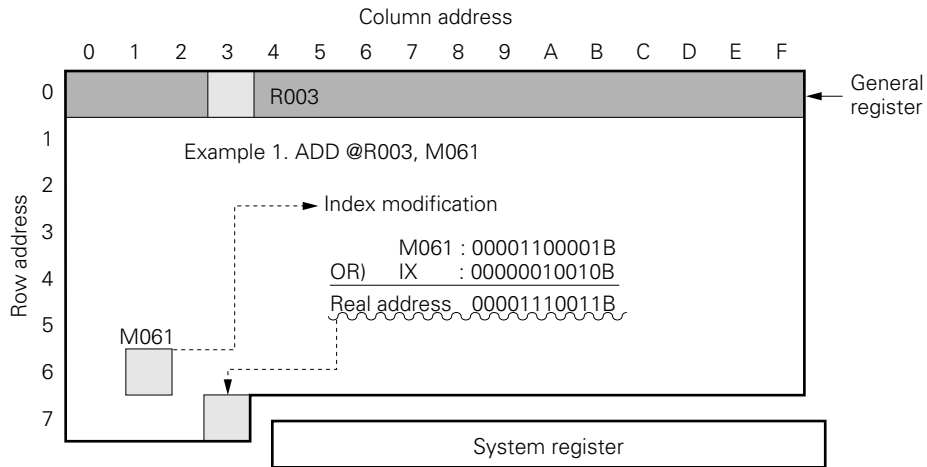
Column address

0 1 2 3 4 5 6 7 8 9 A B C D E F

0 R003

General register

1 Example 1. ADD @R003, M061

2 Index modification

3 M061 : 00001100001B

4 OR) IX : 00000010010B

Row address

5 Real address 00001110011B

M061

6

7

System register